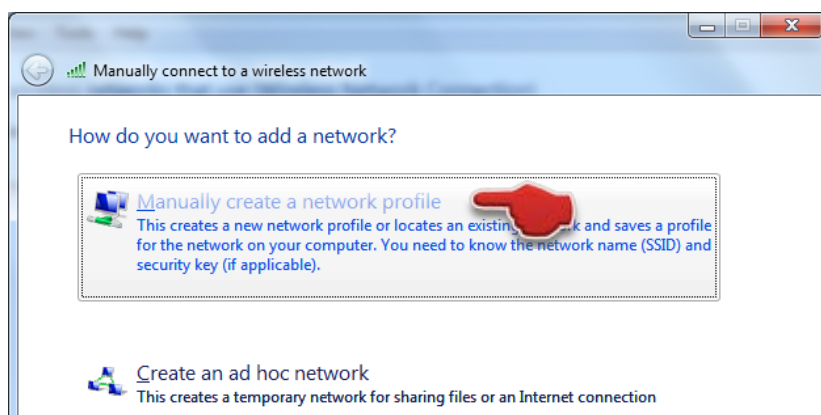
Manually connect to a wireless network

How do you want to add a network?

Manually create a network profile
This creates a new network profile or locates an existing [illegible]k and saves a profile for the network on your computer. You need to know the network name (SSID) and security key (if applicable).

Create an ad hoc network
This creates a temporary network for sharing files or an Internet connection